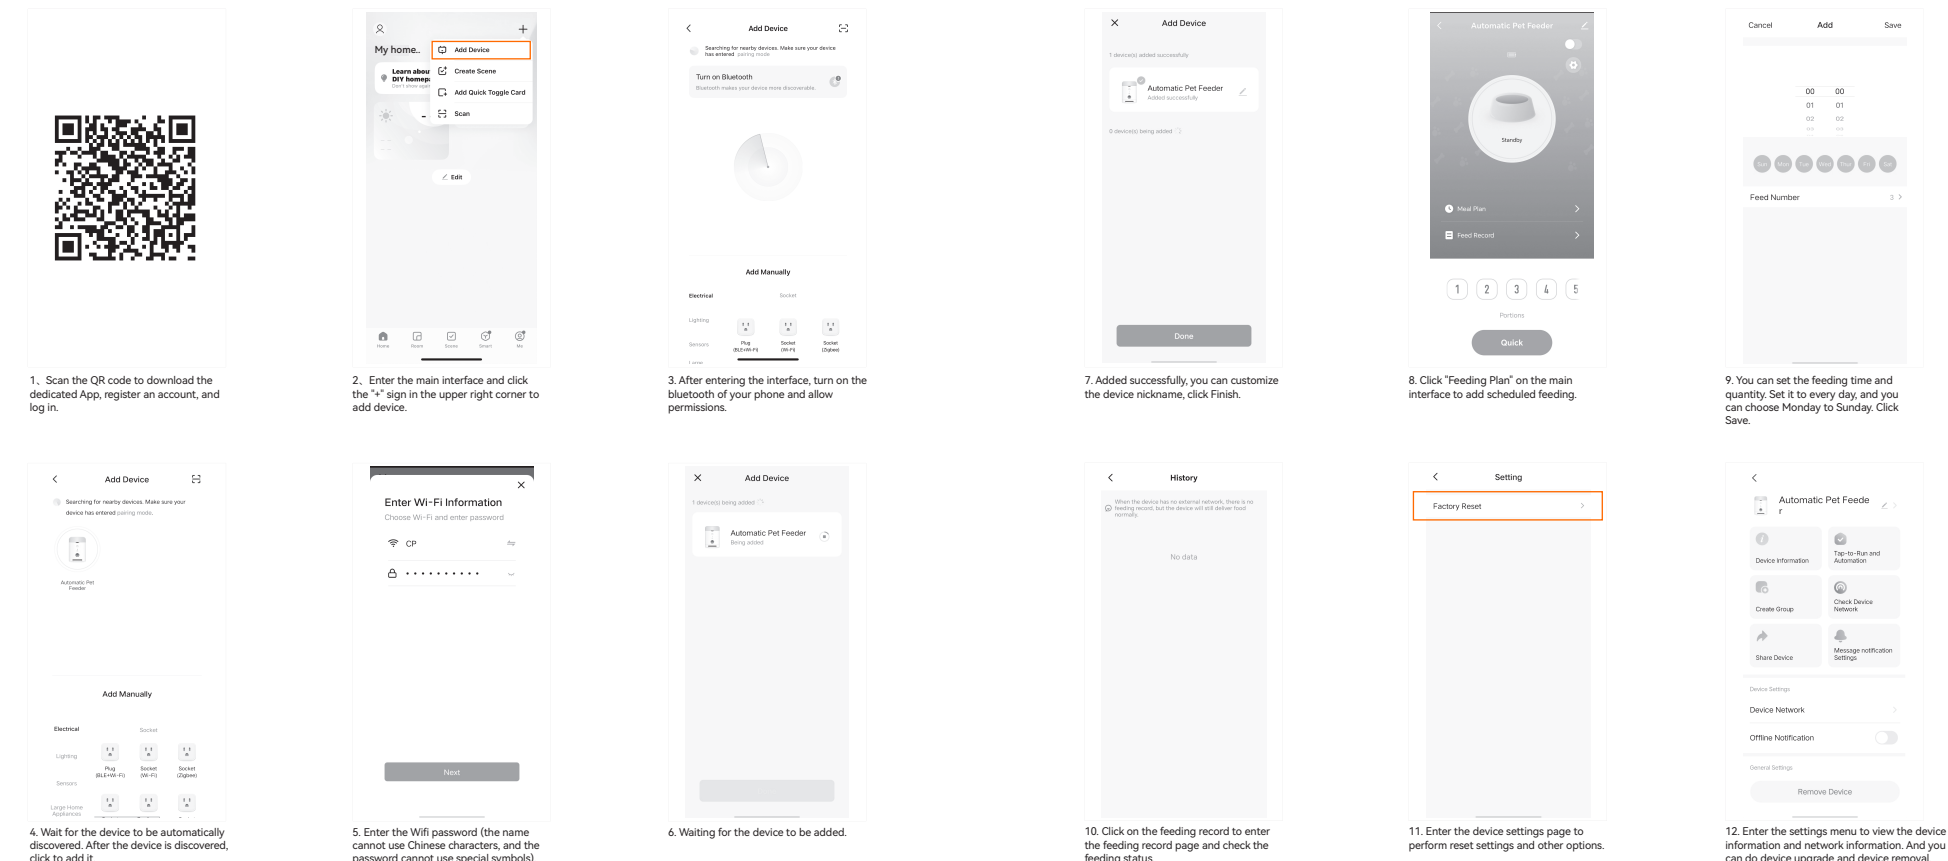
1、Scan the QR code to download the dedicated App, register an account, and log in.

My home..
Add Device
Create Scene
Add Quick Toggle Card
Scan
Learn abou
DIY homep
Edit
Home Room Scene Smart Me

2、Enter the main interface and click the "+" sign in the upper right corner to add device.

Add Device
Searching for nearby devices. Make sure your device has entered pairing mode.
Turn on Bluetooth
Bluetooth makes your device more discoverable.
Add Manually
Electrical Socket
Lighting
Sensors
Plug (BLE+Wi-Fi) Socket (Wi-Fi) Socket (Zigbee)

3. After entering the interface, turn on the bluetooth of your phone and allow permissions.

Add Device
1 device(s) added successfully
Automatic Pet Feeder
Added successfully
0 device(s) being added
Done

7. Added successfully, you can customize the device nickname, click Finish.

Automatic Pet Feeder
Standby
Meal Plan
Feed Record
1 2 3 4 5
Portions
Quick

8. Click "Feeding Plan" on the main interface to add scheduled feeding.

Cancel Add Save
00 00
01 01
02 02
Sun Mon Tue Wed Thu Fri Sat
Feed Number 3 >

9. You can set the feeding time and quantity. Set it to every day, and you can choose Monday to Sunday. Click Save.

Add Device
Searching for nearby devices. Make sure your device has entered pairing mode.
Automatic Pet Feeder
Add Manually
Electrical Socket
Lighting
Sensors
Large Home Appliances
Plug (BLE+Wi-Fi) Socket (Wi-Fi) Socket (Zigbee)

4. Wait for the device to be automatically discovered. After the device is discovered, click to add it.

Enter Wi-Fi Information
Choose Wi-Fi and enter password
CP
••••••••••••
Next

5. Enter the Wifi password (the name cannot use Chinese characters, and the password cannot use special symbols)

Add Device
1 device(s) being added
Automatic Pet Feeder
Being added

6. Waiting for the device to be added.

History
When the device has no external network, there is no feeding record, but the device will still deliver food normally.
No data

10. Click on the feeding record to enter the feeding record page and check the feeding status.

Setting
Factory Reset

11. Enter the device settings page to perform reset settings and other options.

Automatic Pet Feede r
Device Information
Tap-to-Run and Automation
Create Group
Check Device Network
Share Device
Message notification Settings
Device Settings
Device Network
Offline Notification
General Settings
Remove Device

12. Enter the settings menu to view the device information and network information. And you can do device upgrade and device removal.